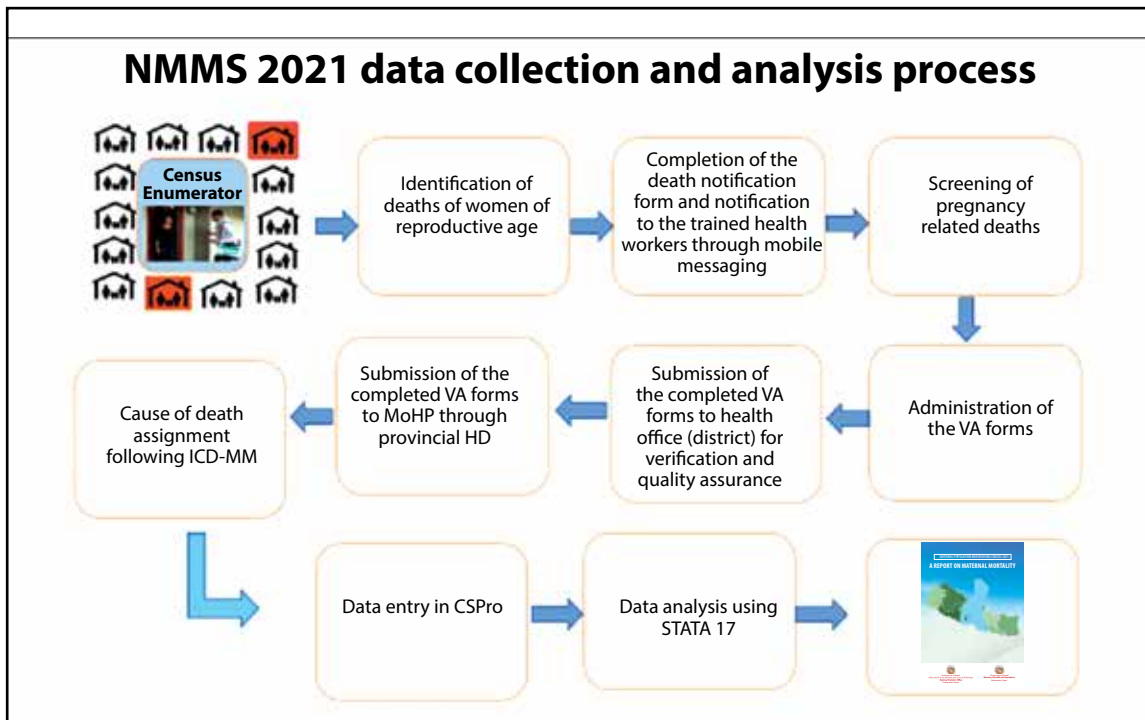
NMMS 2021 data collection and analysis process

Census Enumerator

Identification of deaths of women of reproductive age

Completion of the death notification form and notification to the trained health workers through mobile messaging

Screening of pregnancy related deaths

Administration of the VA forms

Submission of the completed VA forms to health office (district) for verification and quality assurance

Submission of the completed VA forms to MoHP through provincial HD

Cause of death assignment following ICD-MM

Data entry in CSPro

Data analysis using STATA 17

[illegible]
A REPORT ON MATERNAL MORTALITY
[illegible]